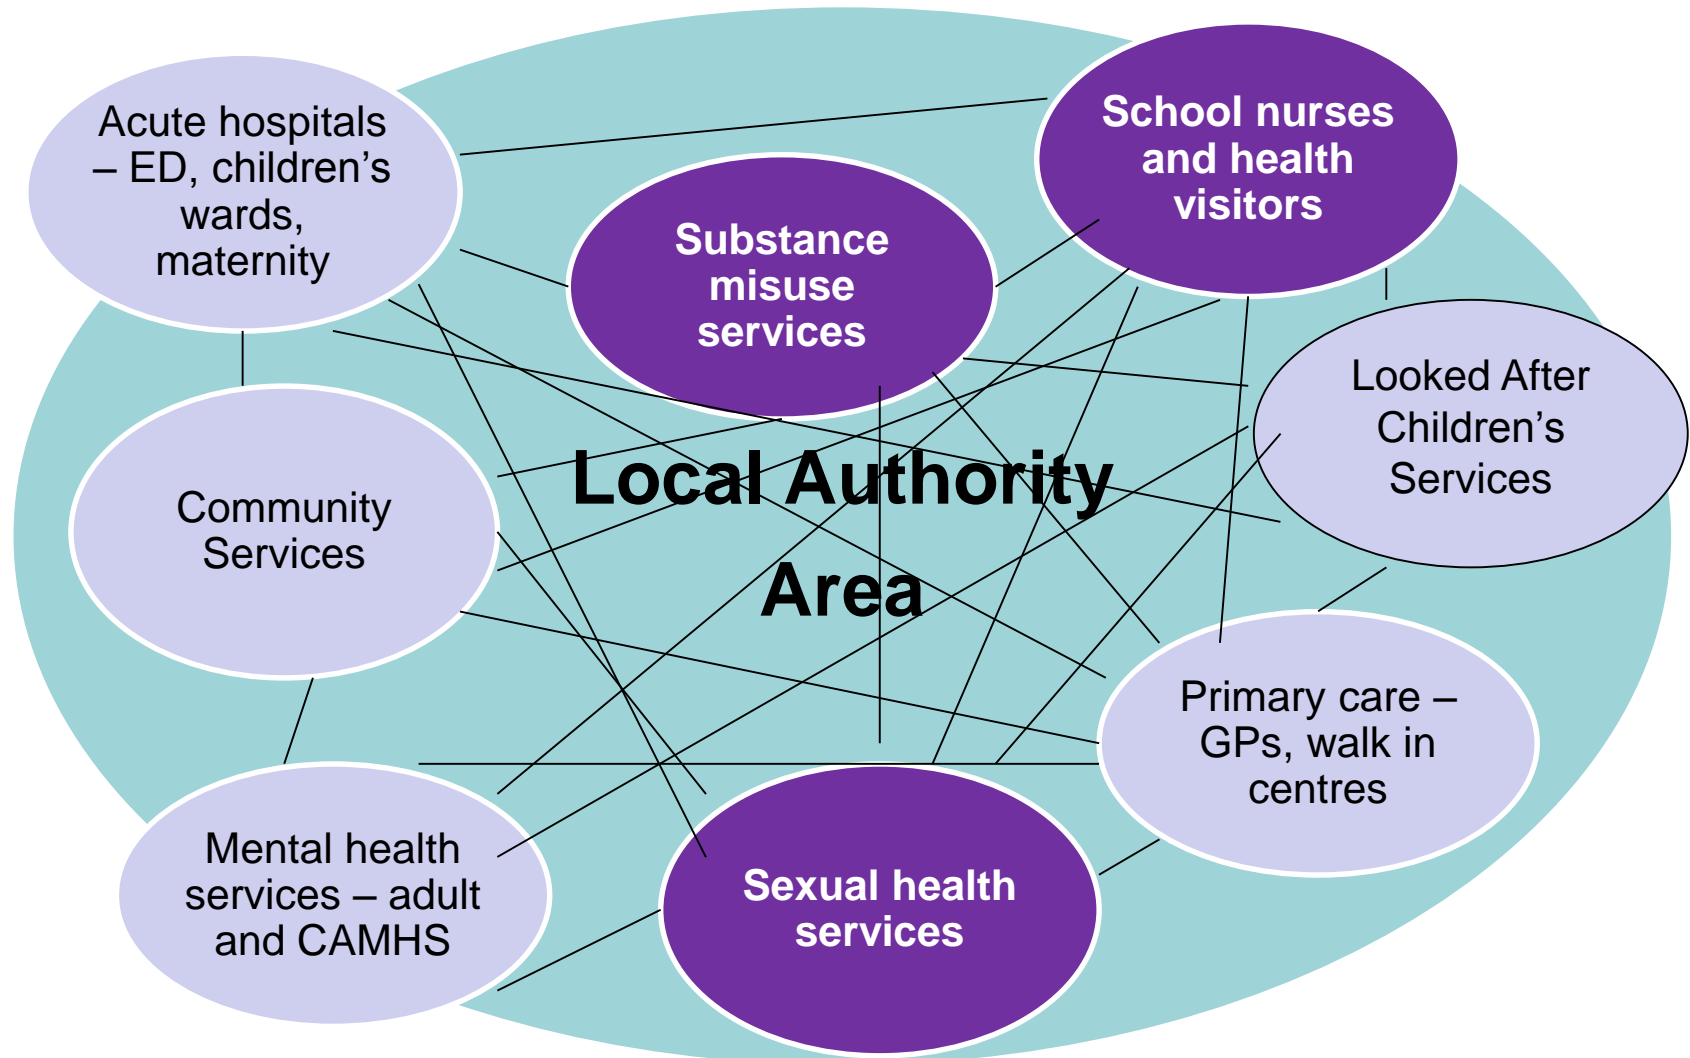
Acute hospitals – ED, children's wards, maternity

School nurses and health visitors

Substance misuse services

Looked After Children's Services

Community Services

Local Authority Area

Primary care – GPs, walk in centres

Mental health services – adult and CAMHS

Sexual health services